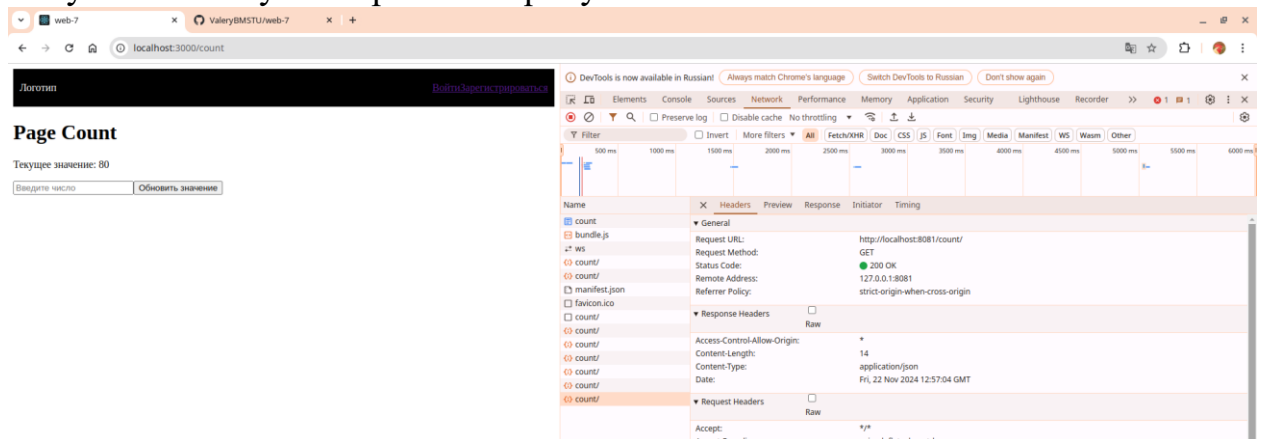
web-7
ValeryBMSTU/web-7
localhost:3000/count

Логотип
ВойтиЗарегистрироваться

Page Count

Текущее значение: 80

Введите число
Обновить значение

DevTools is now available in Russian!
Always match Chrome's language
Switch DevTools to Russian
Don't show again

Elements Console Sources Network Performance Memory Application Security Lighthouse Recorder >>

Preserve log Disable cache No throttling

Filter
Invert More filters All Fetch/XHR Doc CSS JS Font Img Media Manifest WS Wasm Other

500 ms 1000 ms 1500 ms 2000 ms 2500 ms 3000 ms 3500 ms 4000 ms 4500 ms 5000 ms 5500 ms 6000 ms

Name
count
bundle.js
ws
count/
count/
manifest.json
favicon.ico
count/
count/
count/
count/
count/
count/
count/

Headers Preview Response Initiator Timing

▾ General
Request URL: http://localhost:8081/count/
Request Method: GET
Status Code: 200 OK
Remote Address: 127.0.0.1:8081
Referrer Policy: strict-origin-when-cross-origin

▾ Response Headers
Raw
Access-Control-Allow-Origin: *
Content-Length: 14
Content-Type: application/json
Date: Fri, 22 Nov 2024 12:57:04 GMT

▾ Request Headers
Raw
Accept: */*